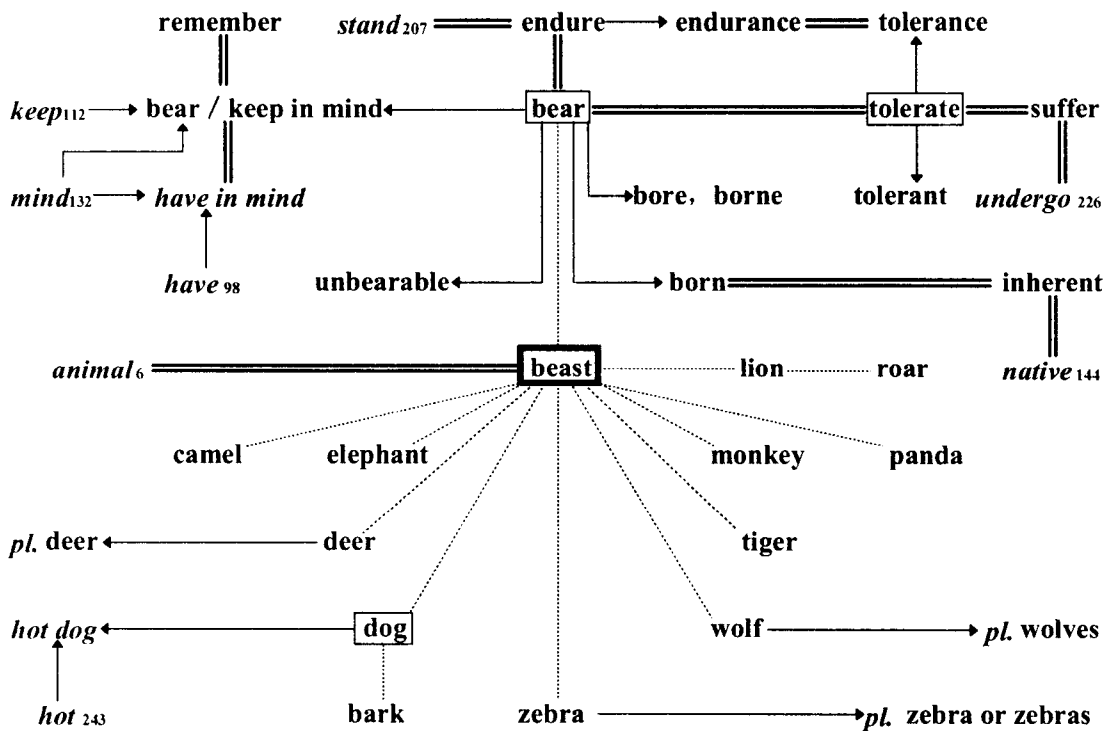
remember

$stand_{207}$ endure endurance tolerance

$keep_{112}$ bear / keep in mind

bear

tolerate suffer

$mind_{132}$ have in mind

bore, borne

tolerant

$undergo_{226}$

$have_{98}$

unbearable

born inherent

$animal_{6}$

beast

lion roar

$native_{144}$

camel elephant monkey panda

pl. deer deer tiger

hot dog dog wolf pl. wolves

$hot_{243}$ bark zebra pl. zebra or zebras